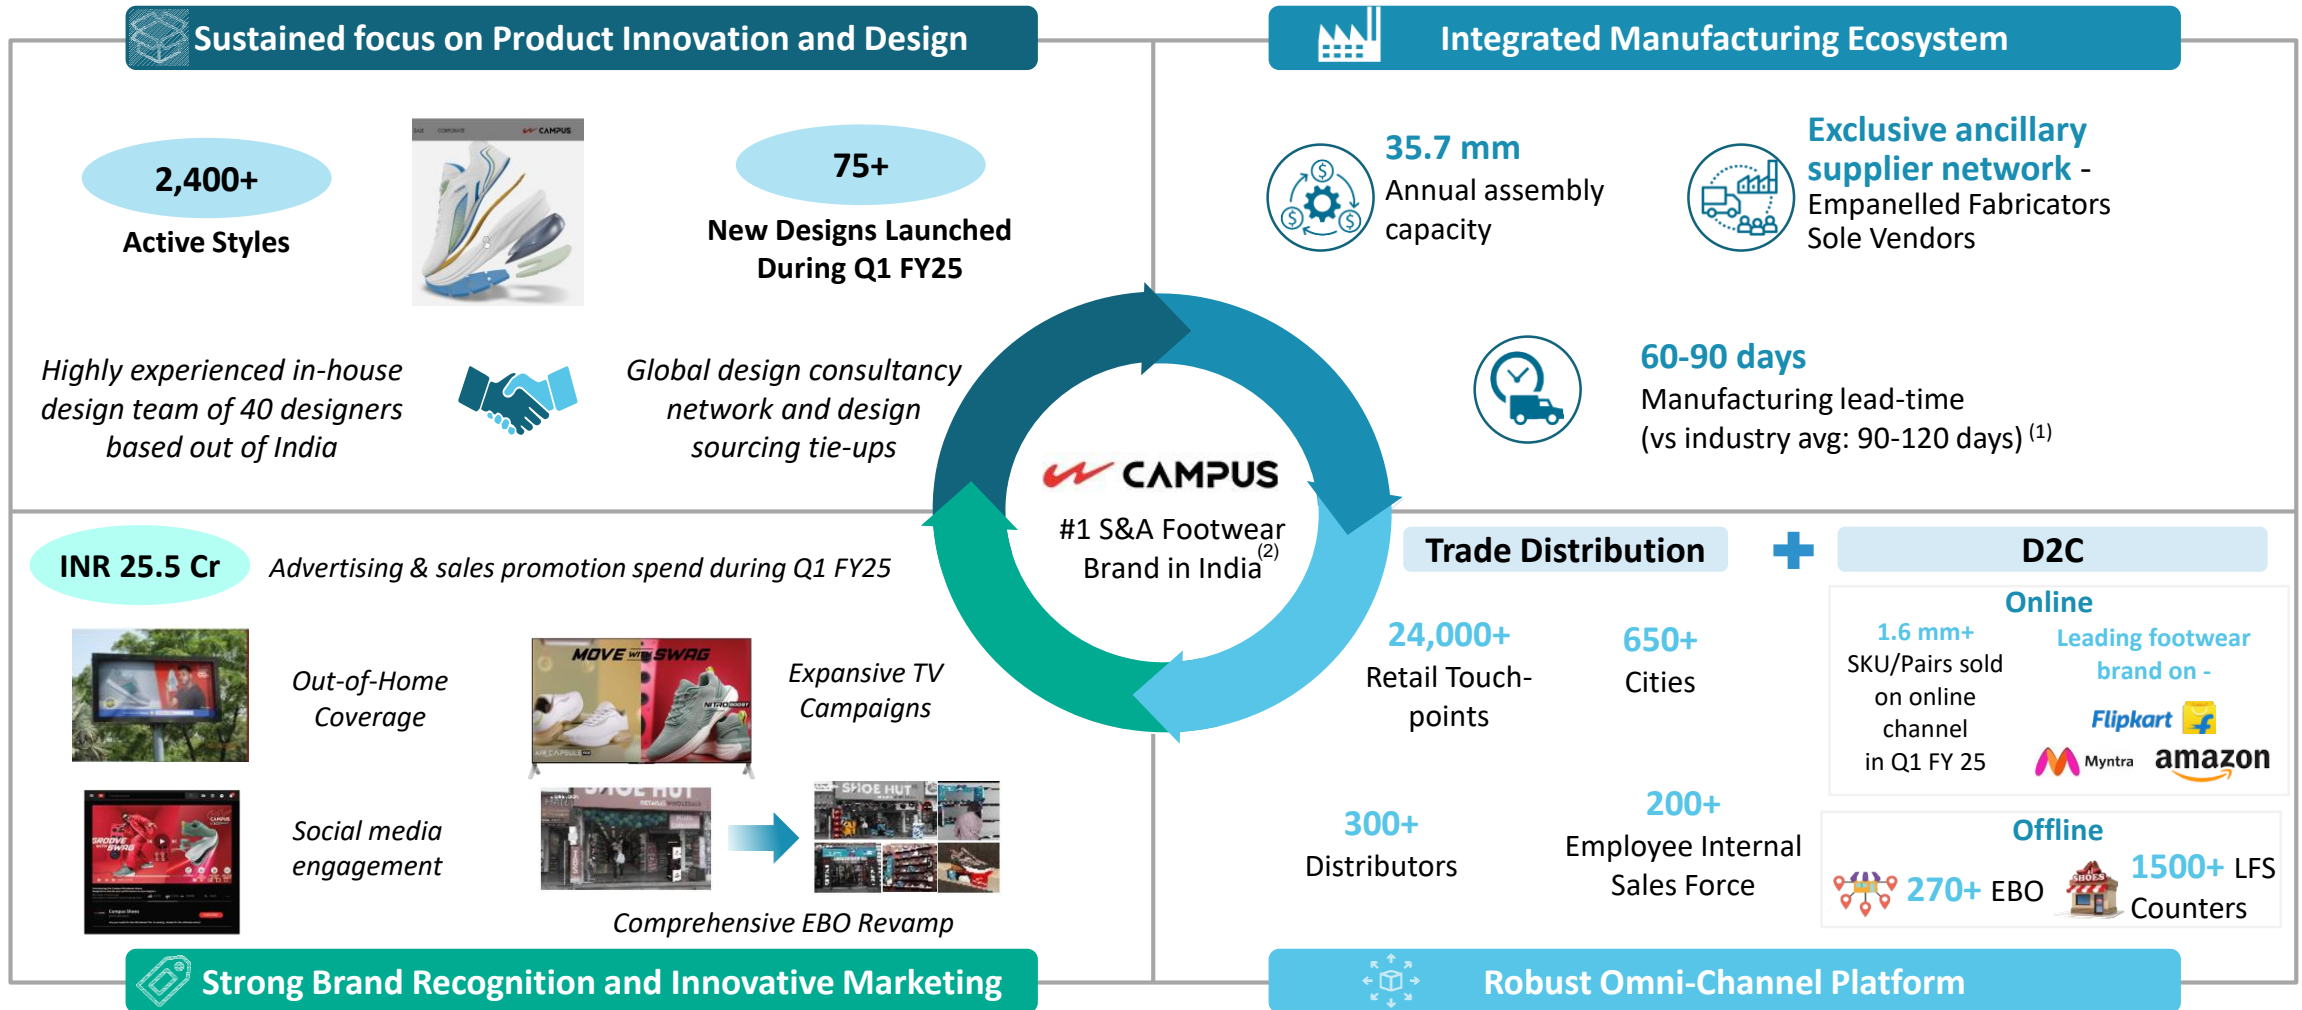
Sustained focus on Product Innovation and Design

2,400+
Active Styles

75+
New Designs Launched During Q1 FY25

Highly experienced in-house design team of 40 designers based out of India

Global design consultancy network and design sourcing tie-ups

Integrated Manufacturing Ecosystem

35.7 mm
Annual assembly capacity

Exclusive ancillary supplier network - Empanelled Fabricators Sole Vendors

60-90 days
Manufacturing lead-time (vs industry avg: 90-120 days) $^{(1)}$

CAMPUS
#1 S&A Footwear Brand in India$^{(2)}$

INR 25.5 Cr
Advertising & sales promotion spend during Q1 FY25

Out-of-Home Coverage

MOVE WITH SWAG

Expansive TV Campaigns

Social media engagement

SHOE HUT

Comprehensive EBO Revamp

Strong Brand Recognition and Innovative Marketing

Trade Distribution

D2C

Online

24,000+
Retail Touch-points

650+
Cities

1.6 mm+
SKU/Pairs sold on online channel in Q1 FY 25

Leading footwear brand on -
Flipkart
Myntra
amazon

300+
Distributors

200+
Employee Internal Sales Force

Offline
270+ EBO
1500+ LFS Counters

Robust Omni-Channel Platform